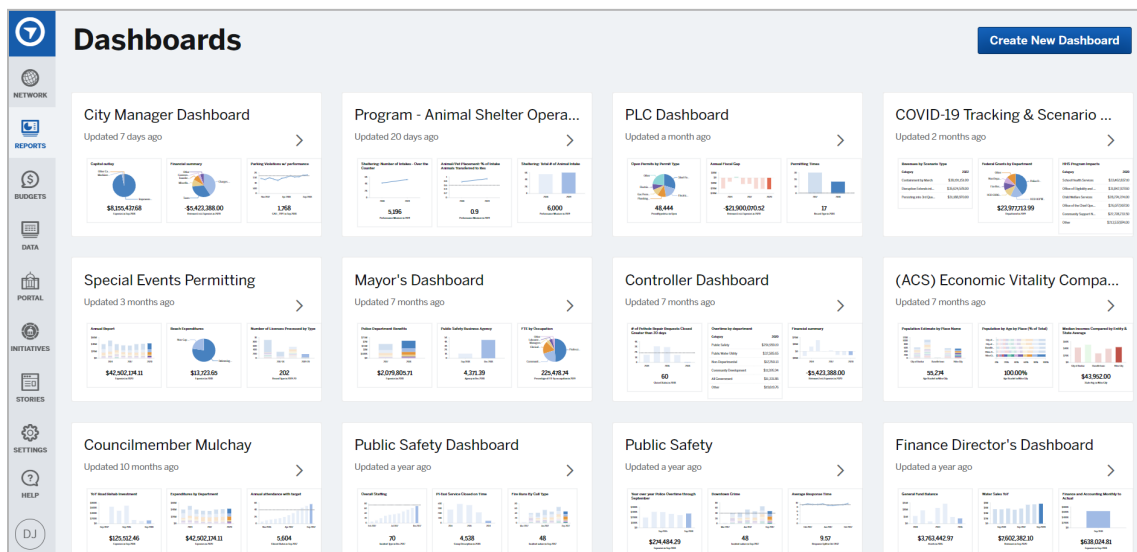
NETWORK
REPORTS
BUDGETS
DATA
PORTAL
INITIATIVES
STORIES
SETTINGS
HELP
DJ

Dashboards

Create New Dashboard

City Manager Dashboard
Updated 7 days ago
Capital outlay
$8,155,437.68
Financial summary
-$5,423,388.00
Parking Violations w/ performance
1,768

Program - Animal Shelter Opera...
Updated 20 days ago
5,196
0.9
6,000

PLC Dashboard
Updated a month ago
Open Permits by Permit Type
48,444
Annual Fiscal Gap
-$21,900,070.52
Permitting Times
17

COVID-19 Tracking & Scenario ...
Updated 2 months ago
Federal Grants by Department
$23,977,713.99

Special Events Permitting
Updated 3 months ago
$42,502,174.11
$13,723.65
202

Mayor's Dashboard
Updated 7 months ago
$2,079,805.71
4,311.39
225,478.74

Controller Dashboard
Updated 7 months ago
60
Financial summary
$3,423,388.00

(ACS) Economic Vitality Compa...
Updated 7 months ago
55,274
100.00%
$43,952.00

Councilmember Mulchay
Updated 10 months ago
$125,512.46
$42,502,174.11
5,604

Public Safety Dashboard
Updated a year ago
70
4,538
48

Public Safety
Updated a year ago
$214,484.29
48
9.57

Finance Director's Dashboard
Updated a year ago
General Fund Balance
$3,763,442.97
$2,602,382.10
$638,024.81